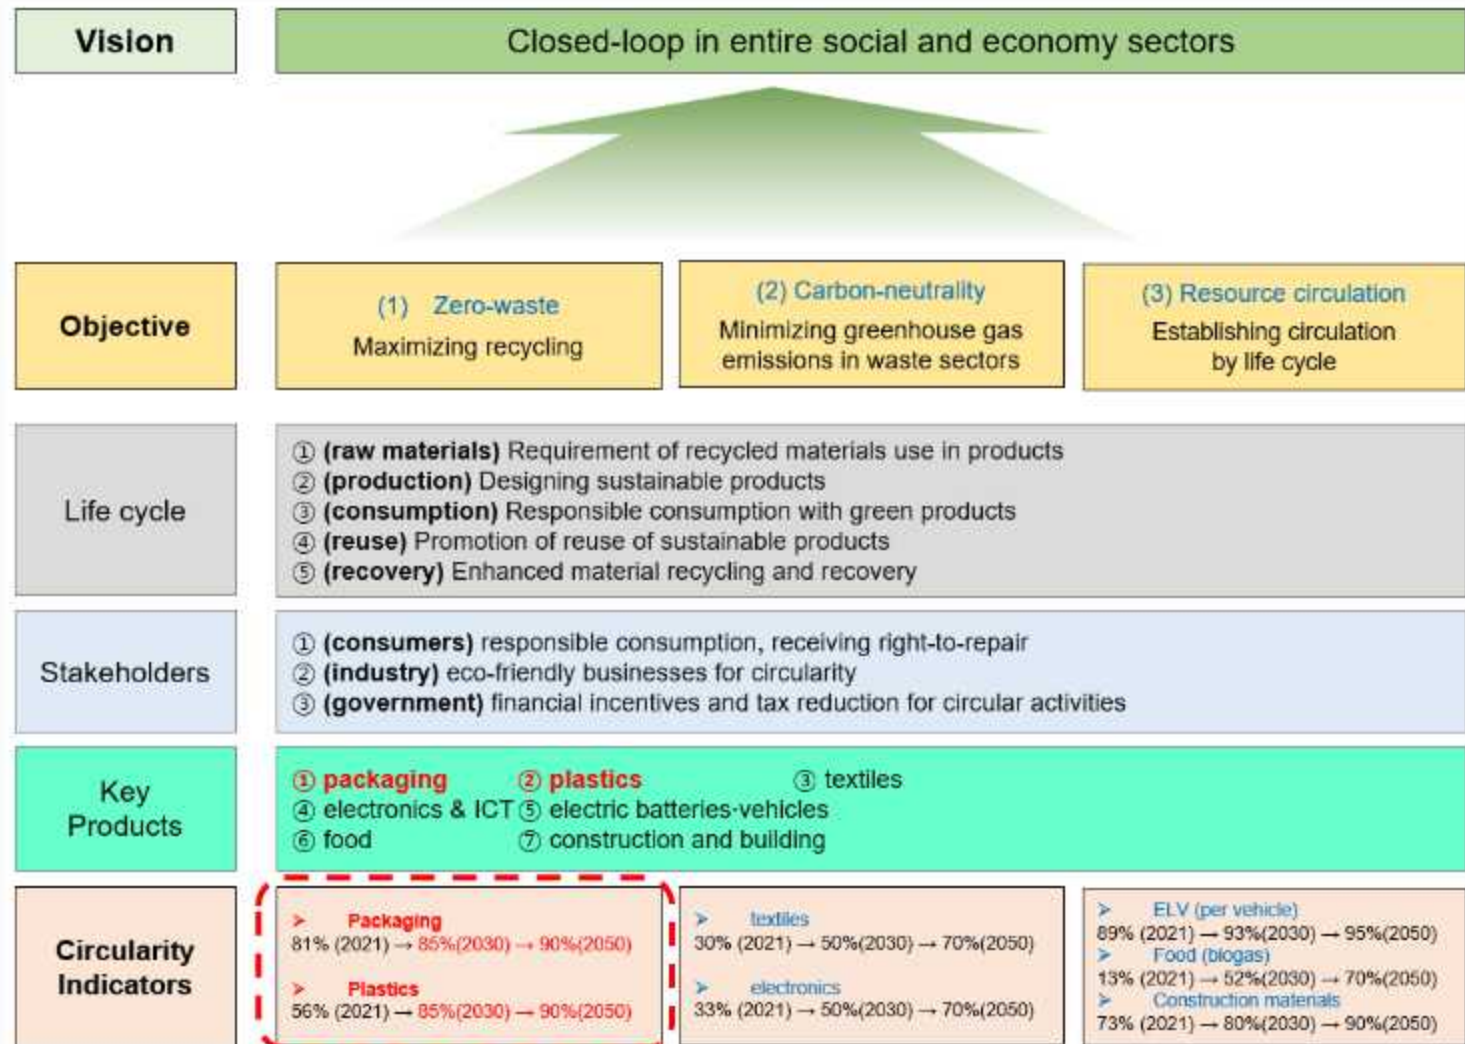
Vision

Closed-loop in entire social and economy sectors

Objective

(1) Zero-waste
Maximizing recycling

(2) Carbon-neutrality
Minimizing greenhouse gas emissions in waste sectors

(3) Resource circulation
Establishing circulation by life cycle

Life cycle

① **(raw materials)** Requirement of recycled materials use in products
② **(production)** Designing sustainable products
③ **(consumption)** Responsible consumption with green products
④ **(reuse)** Promotion of reuse of sustainable products
⑤ **(recovery)** Enhanced material recycling and recovery

Stakeholders

① **(consumers)** responsible consumption, receiving right-to-repair
② **(industry)** eco-friendly businesses for circularity
③ **(government)** financial incentives and tax reduction for circular activities

Key Products

① **packaging** ② **plastics** ③ textiles
④ electronics & ICT ⑤ electric batteries·vehicles
⑥ food ⑦ construction and building

Circularity Indicators

➢ Packaging
81% (2021) → 85%(2030) → 90%(2050)

➢ Plastics
56% (2021) → 85%(2030) → 90%(2050)

➢ textiles
30% (2021) → 50%(2030) → 70%(2050)

➢ electronics
33% (2021) → 50%(2030) → 70%(2050)

➢ ELV (per vehicle)
89% (2021) → 93%(2030) → 95%(2050)

➢ Food (biogas)
13% (2021) → 52%(2030) → 70%(2050)

➢ Construction materials
73% (2021) → 80%(2030) → 90%(2050)